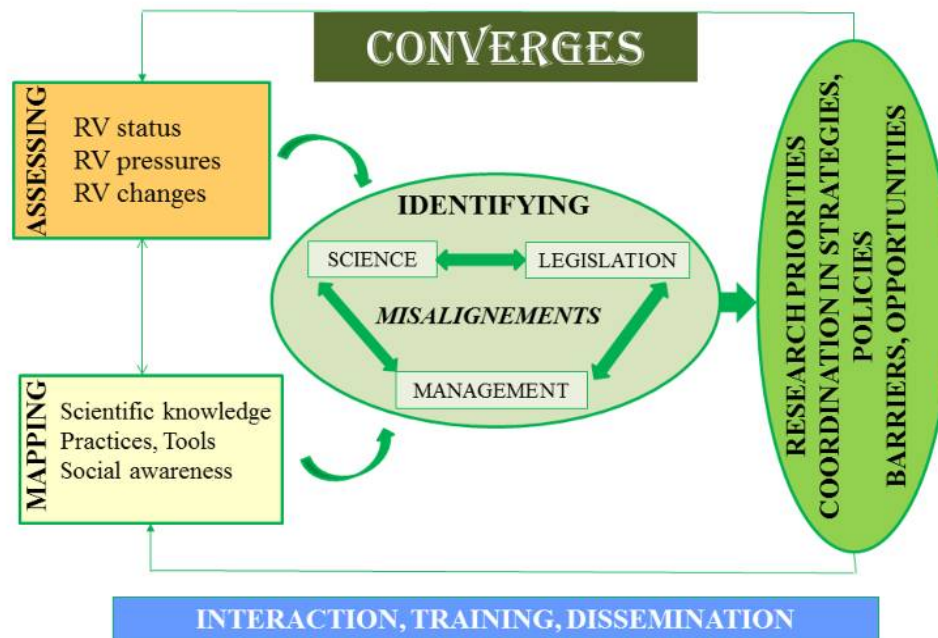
CONVERGES

ASSESSING
RV status
RV pressures
RV changes

IDENTIFYING
SCIENCE
LEGISLATION
MISALIGNEMENTS
MANAGEMENT

MAPPING
Scientific knowledge
Practices, Tools
Social awareness

RESEARCH PRIORITIES
COORDINATION IN STRATEGIES, POLICIES
BARRIERS, OPPORTUNITIES

INTERACTION, TRAINING, DISSEMINATION